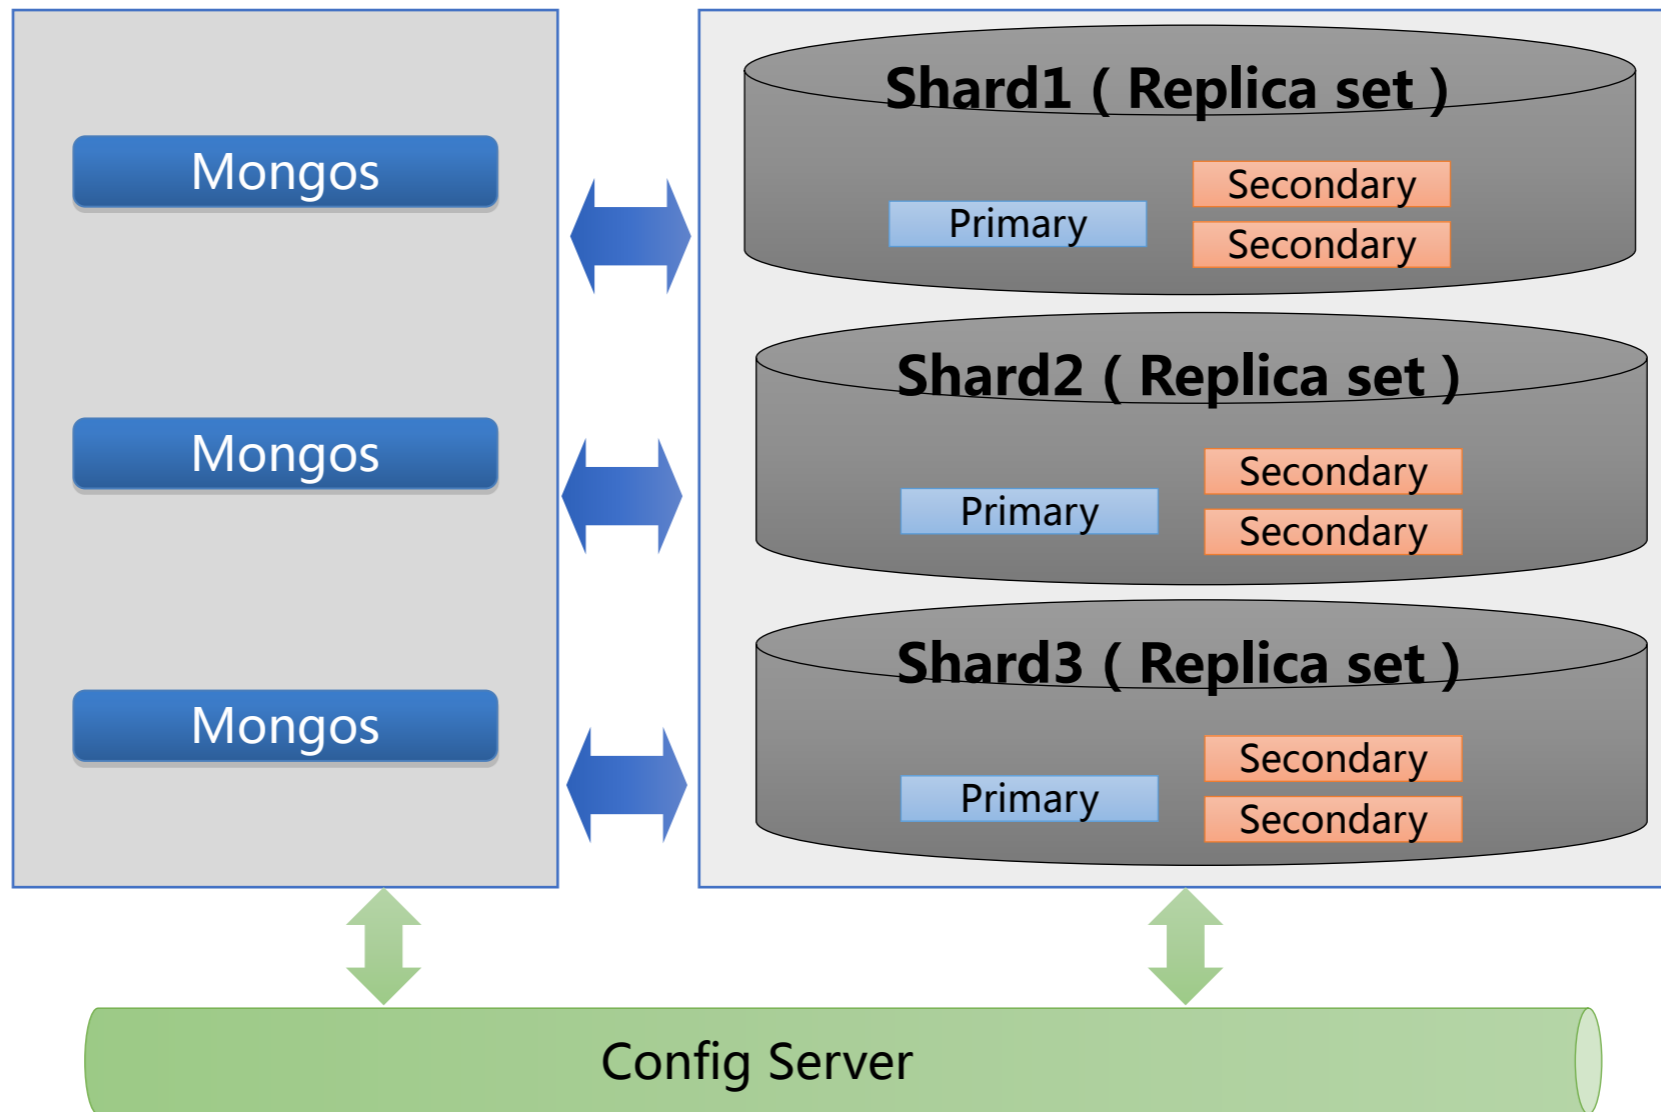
Mongos

Mongos

Mongos

Shard1 ( Replica set )

Primary

Secondary

Secondary

Shard2 ( Replica set )

Primary

Secondary

Secondary

Shard3 ( Replica set )

Primary

Secondary

Secondary

Config Server